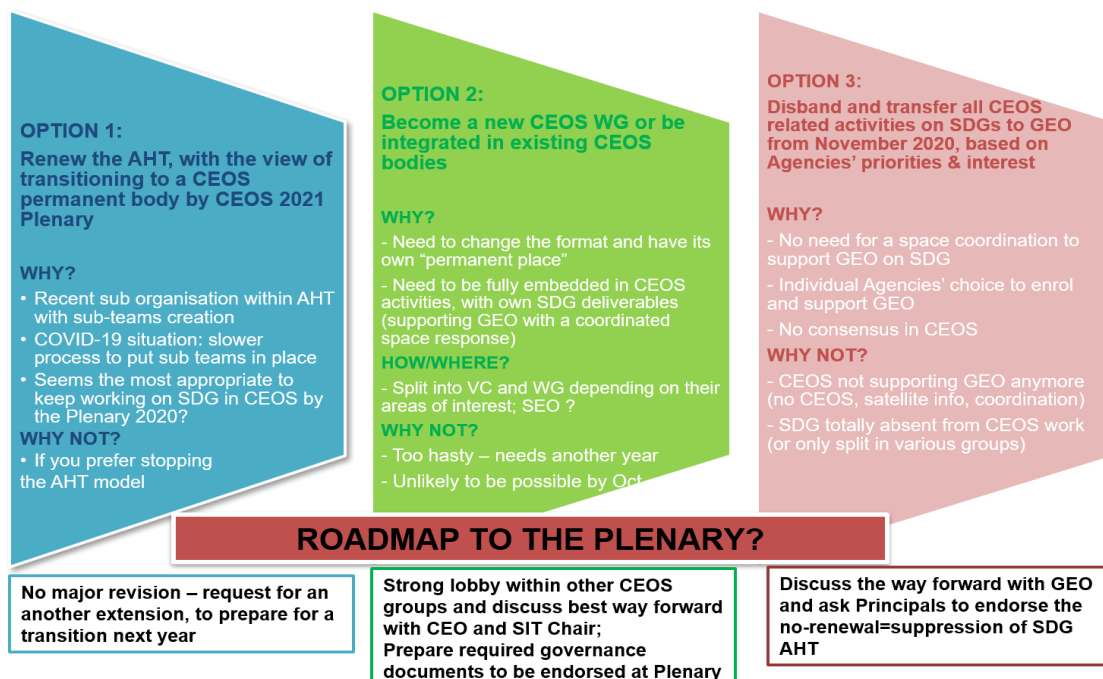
OPTION 1:

Renew the AHT, with the view of transitioning to a CEOS permanent body by CEOS 2021 Plenary

WHY?

• Recent sub organisation within AHT with sub-teams creation

• COVID-19 situation: slower process to put sub teams in place

• Seems the most appropriate to keep working on SDG in CEOS by the Plenary 2020?

WHY NOT?

• If you prefer stopping the AHT model

OPTION 2:

Become a new CEOS WG or be integrated in existing CEOS bodies

WHY?

- Need to change the format and have its own "permanent place"

- Need to be fully embedded in CEOS activities, with own SDG deliverables (supporting GEO with a coordinated space response)

HOW/WHERE?

- Split into VC and WG depending on their areas of interest; SEO ?

WHY NOT?

- Too hasty – needs another year

- Unlikely to be possible by Oct

OPTION 3:

Disband and transfer all CEOS related activities on SDGs to GEO from November 2020, based on Agencies' priorities & interest

WHY?

- No need for a space coordination to support GEO on SDG

- Individual Agencies' choice to enrol and support GEO

- No consensus in CEOS

WHY NOT?

- CEOS not supporting GEO anymore (no CEOS, satellite info, coordination)

- SDG totally absent from CEOS work (or only split in various groups)

ROADMAP TO THE PLENARY?

No major revision – request for an another extension, to prepare for a transition next year

Strong lobby within other CEOS groups and discuss best way forward with CEO and SIT Chair;
Prepare required governance documents to be endorsed at Plenary

Discuss the way forward with GEO and ask Principals to endorse the no-renewal=suppression of SDG AHT